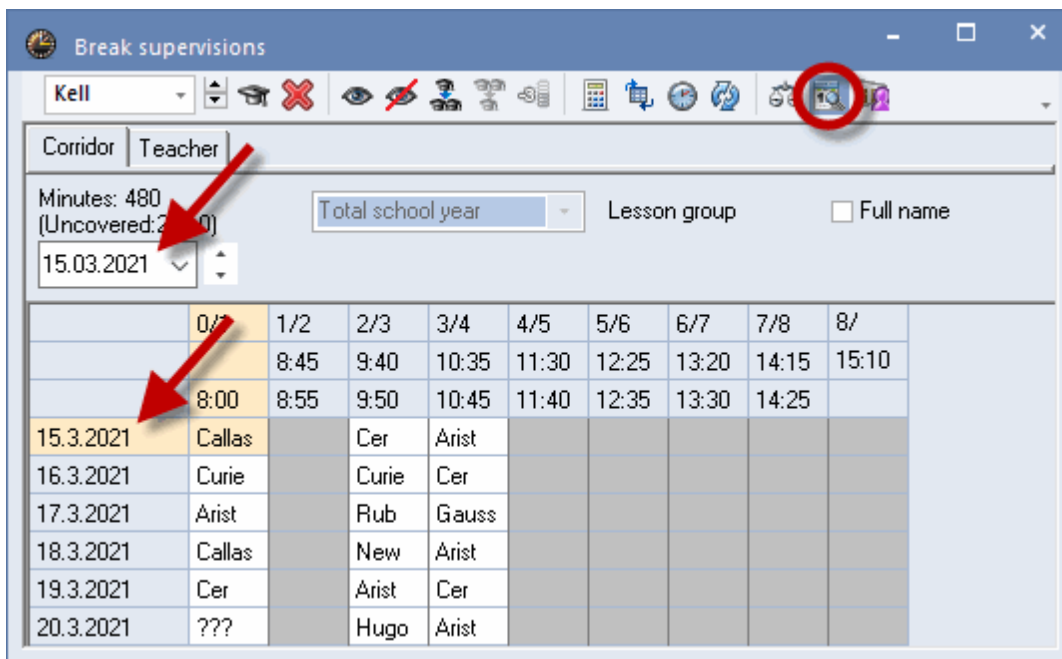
Break supervisions

Kell

Corridor | Teacher

Minutes: 480
(Uncovered:2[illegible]0)

15.03.2021

Total school year

Lesson group

Full name

| | 0/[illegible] | 1/2 | 2/3 | 3/4 | 4/5 | 5/6 | 6/7 | 7/8 | 8/ |
|---|---|---|---|---|---|---|---|---|---|
| | | 8:45 | 9:40 | 10:35 | 11:30 | 12:25 | 13:20 | 14:15 | 15:10 |
| | 8:00 | 8:55 | 9:50 | 10:45 | 11:40 | 12:35 | 13:30 | 14:25 | |
| 15.3.2021 | Callas | | Cer | Arist | | | | | |
| 16.3.2021 | Curie | | Curie | Cer | | | | | |
| 17.3.2021 | Arist | | Rub | Gauss | | | | | |
| 18.3.2021 | Callas | | New | Arist | | | | | |
| 19.3.2021 | Cer | | Arist | Cer | | | | | |
| 20.3.2021 | ??? | | Hugo | Arist | | | | | |